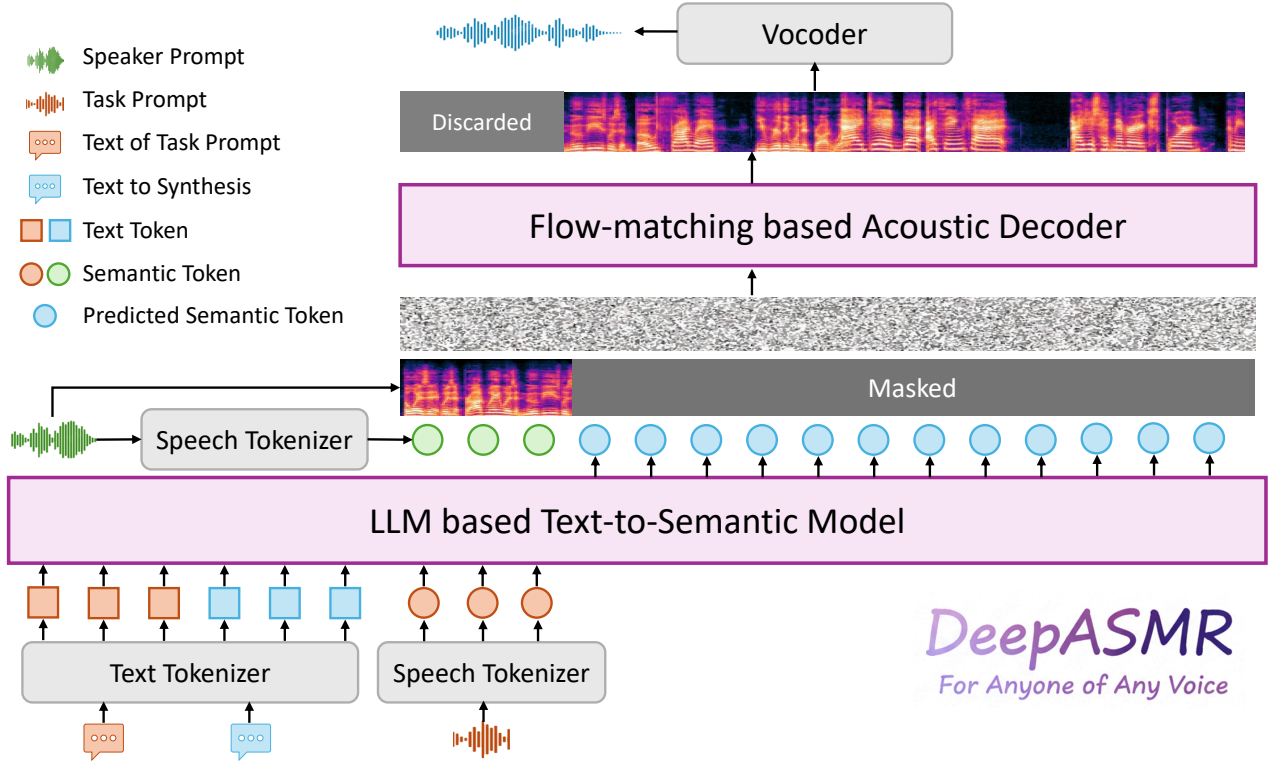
Speaker Prompt
Task Prompt
Text of Task Prompt
Text to Synthesis
Text Token
Semantic Token
Predicted Semantic Token

Vocoder
Discarded
Flow-matching based Acoustic Decoder
Masked
Speech Tokenizer
LLM based Text-to-Semantic Model
Text Tokenizer
Speech Tokenizer

DeepASMR
For Anyone of Any Voice